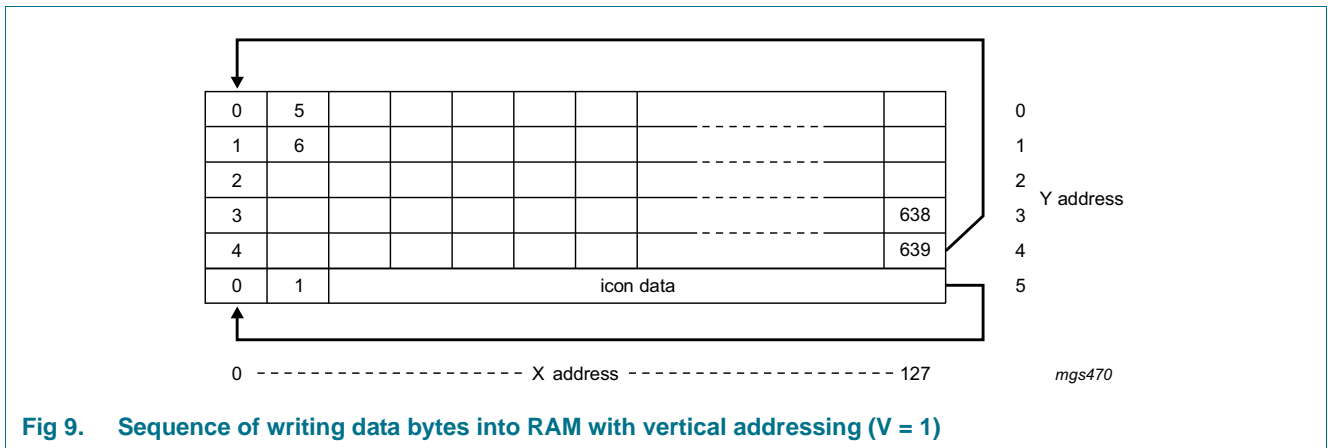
| 0 | 5 | | | | | | - - - - - - - - - | |
|---|---|---|---|---|---|---|---|---|
| 1 | 6 | | | | | | - - - - - - - - - | |
| 2 | | | | | | | - - - - - - - - - | |
| 3 | | | | | | | - - - - - - - - - | 638 |
| 4 | | | | | | | - - - - - - - - - | 639 |
| 0 | 1 | icon data | | | | | | |

0
1
2
3
4
5
Y address

0 - - - - - - - - - - - - - - - - - - - - X address - - - - - - - - - - - - - - - - - - - - 127

mgs470

Fig 9. Sequence of writing data bytes into RAM with vertical addressing (V = 1)